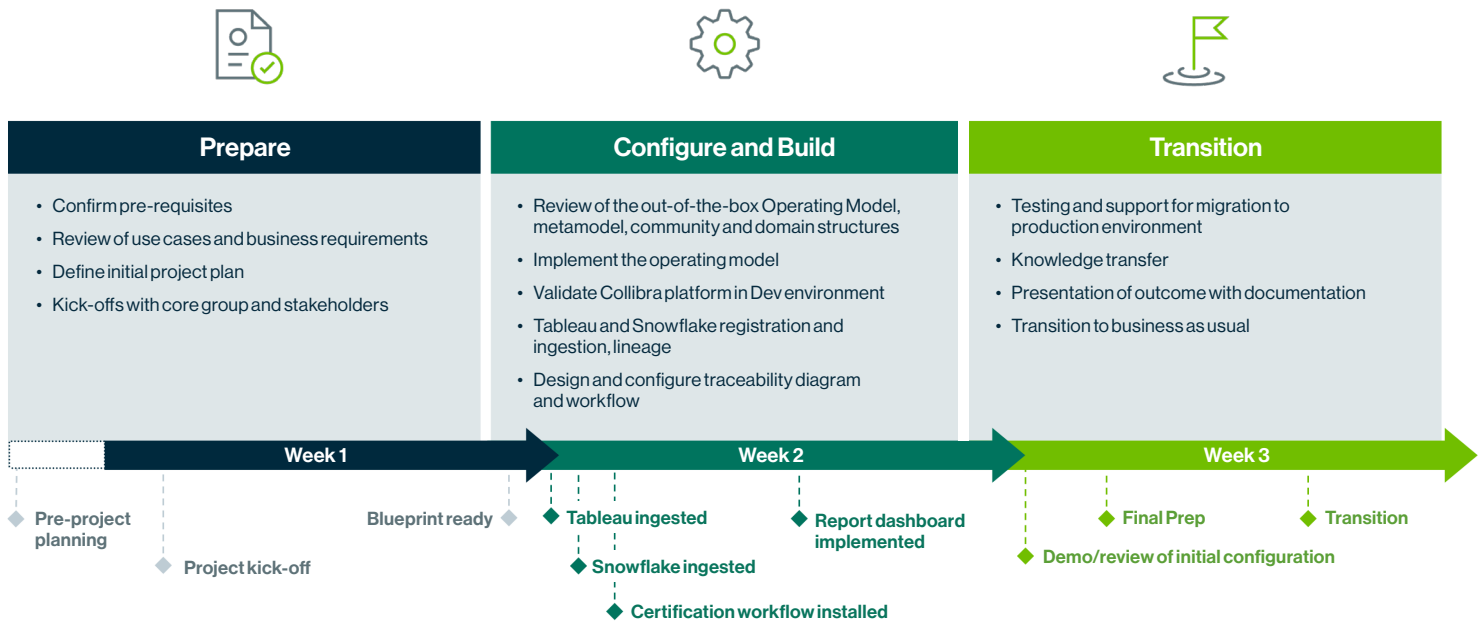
Prepare

- Confirm pre-requisites
- Review of use cases and business requirements
- Define initial project plan
- Kick-offs with core group and stakeholders

Configure and Build

- Review of the out-of-the-box Operating Model, metamodel, community and domain structures
- Implement the operating model
- Validate Collibra platform in Dev environment
- Tableau and Snowflake registration and ingestion, lineage
- Design and configure traceability diagram and workflow

Transition

- Testing and support for migration to production environment
- Knowledge transfer
- Presentation of outcome with documentation
- Transition to business as usual

Week 1

Week 2

Week 3

Pre-project planning

Project kick-off

Blueprint ready

Tableau ingested

Snowflake ingested

Certification workflow installed

Report dashboard implemented

Demo/review of initial configuration

Final Prep

Transition